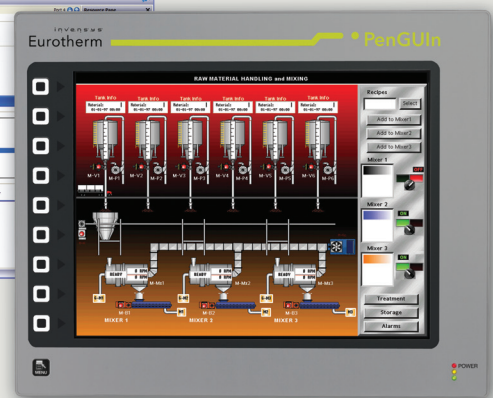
invensys
Eurotherm
PenGUIn

RAW MATERIAL HANDLING and MIXING

Tank Info
Tank Info
Tank Info
Tank Info
Tank Info
Tank Info

M-V1
M-P1
M-V2
M-P2
M-V3
M-P3
M-V4
M-P4
M-V5
M-P5
M-V6
M-P6

READY
READY
READY

M-Mx1
M-Mx2
M-Mx3

M-B1
M-B2
M-B3

MIXER 1
MIXER 2
MIXER 3

Recipes
Select
Add to Mixer1
Add to Mixer2
Add to Mixer3
Mixer 1
Mixer 2
ON
Mixer 3
ON
Treatment
Storage
Alarms

MENU
POWER